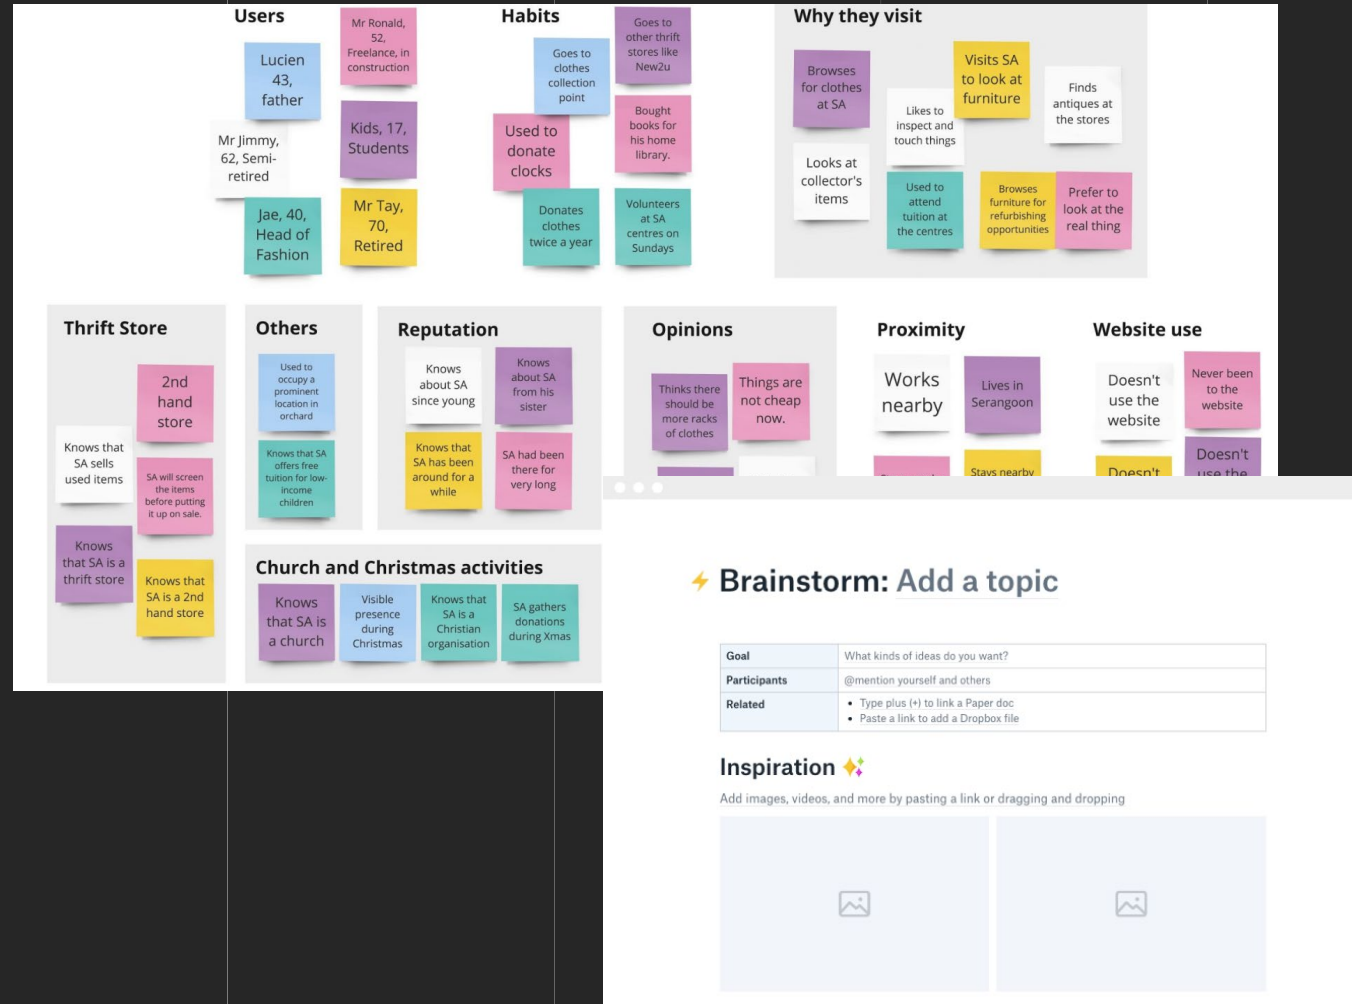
Users

Mr Ronald, 52, Freelance, in construction

Lucien 43, father

Mr Jimmy, 62, Semi-retired

Kids, 17, Students

Jae, 40, Head of Fashion

Mr Tay, 70, Retired

Habits

Goes to clothes collection point

Goes to other thrift stores like New2u

Used to donate clocks

Bought books for his home library.

Donates clothes twice a year

Volunteers at SA centres on Sundays

Why they visit

Browses for clothes at SA

Likes to inspect and touch things

Visits SA to look at furniture

Finds antiques at the stores

Looks at collector's items

Used to attend tuition at the centres

Browses furniture for refurbishing opportunities

Prefer to look at the real thing

Thrift Store

2nd hand store

Knows that SA sells used items

SA will screen the items before putting it up on sale.

Knows that SA is a thrift store

Knows that SA is a 2nd hand store

Others

Used to occupy a prominent location in orchard

Knows that SA offers free tuition for low-income children

Reputation

Knows about SA since young

Knows about SA from his sister

Knows that SA has been around for a while

SA had been there for very long

Church and Christmas activities

Knows that SA is a church

Visible presence during Christmas

Knows that SA is a Christian organisation

SA gathers donations during Xmas

Opinions

Thinks there should be more racks of clothes

Things are not cheap now.

Proximity

Works nearby

Lives in Serangoon

Stays nearby

Website use

Doesn't use the website

Never been to the website

Doesn't use the

Doesn't

Brainstorm: Add a topic

| Goal | What kinds of ideas do you want? |
|---|---|
| Participants | @mention yourself and others |
| Related | • Type plus (+) to link a Paper doc<br>• Paste a link to add a Dropbox file |

Inspiration

Add images, videos, and more by pasting a link or dragging and dropping